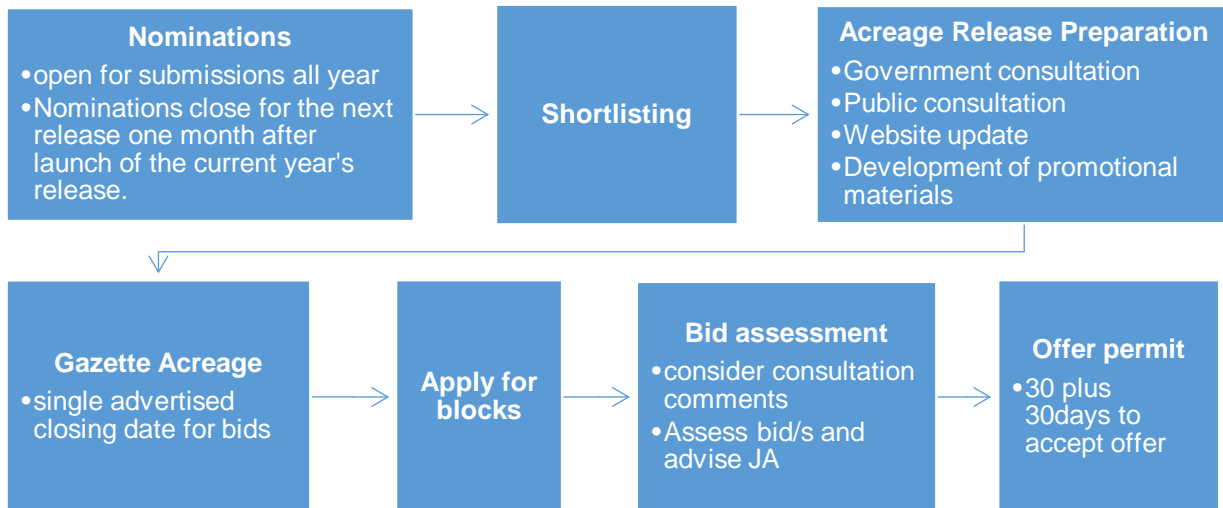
Nominations
• open for submissions all year
• Nominations close for the next release one month after launch of the current year's release.

Shortlisting

Acreage Release Preparation
• Government consultation
• Public consultation
• Website update
• Development of promotional materials

Gazette Acreage
• single advertised closing date for bids

Apply for blocks

Bid assessment
• consider consultation comments
• Assess bid/s and advise JA

Offer permit
• 30 plus 30days to accept offer